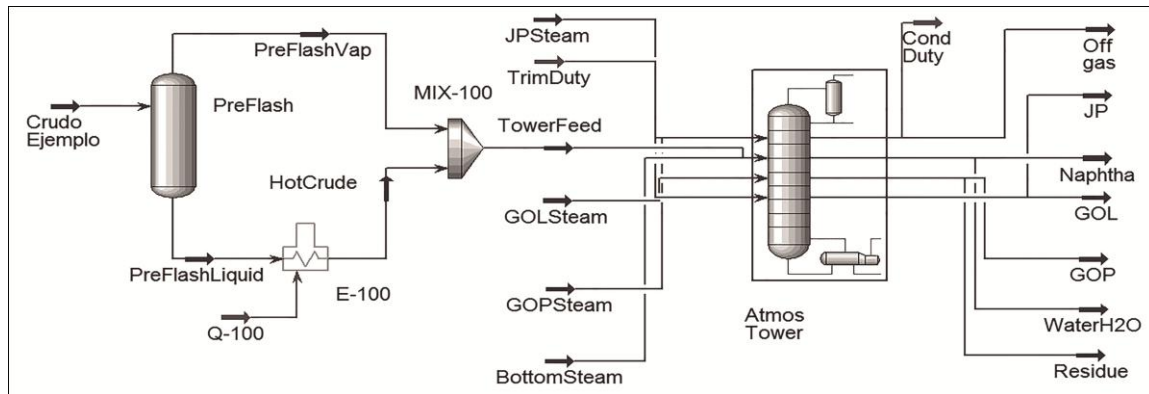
Crudo Ejemplo

PreFlash

PreFlashVap

MIX-100

HotCrude

PreFlashLiquid

E-100

Q-100

JPSteam

TrimDuty

TowerFeed

GOLSteam

GOPSteam

BottomSteam

Atmos Tower

Cond Duty

Off gas

JP

Naphtha

GOL

GOP

WaterH2O

Residue